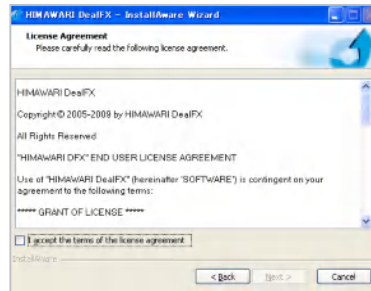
HIMAWARI DealFX - InstallAware Wizard

License Agreement
Please carefully read the following license agreement.

HIMAWARI DealFX

Copyright © 2005-2009 by HIMAWARI DealFX

All Rights Reserved

"HIMAWARI DFX" END USER LICENSE AGREEMENT

Use of "HIMAWARI DealFX" (hereinafter "SOFTWARE") is contingent on your agreement to the following terms:

***** GRANT OF LICENSE *****

I accept the terms of the license agreement

InstallAware

< Back Next > Cancel